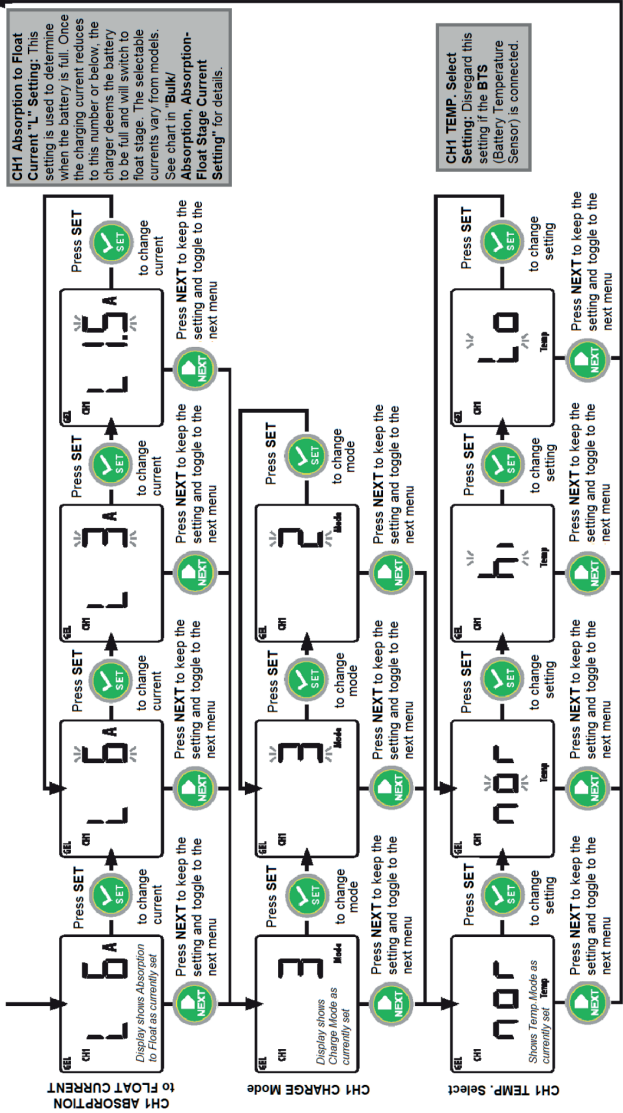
CH1 ABSORPTION to FLOAT CURRENT

GEL CH1 L 6 A
Display shows Absorption to Float as currently set

Press SET to change current

Press NEXT to keep the setting and toggle to the next menu

GEL CH1 L 6 A

Press SET to change current

Press NEXT to keep the setting and toggle to the next menu

GEL CH1 L 3 A

Press SET to change current

Press NEXT to keep the setting and toggle to the next menu

GEL CH1 L 1.5 A

Press SET to change current

Press NEXT to keep the setting and toggle to the next menu

CH1 Absorption to Float Current "L" Setting: This setting is used to determine when the battery is full. Once the charging current reduces to this number or below, the charger deems the battery to be full and will switch to float stage. The selectable currents vary from models. See chart in "Bulk/ Absorption- Absorption-Float Stage Current Setting" for details.

CH1 CHARGE Mode

GEL CH1 3 Mode
Display shows Charge Mode as currently set

Press SET to change mode

Press NEXT to keep the setting and toggle to the next menu

GEL CH1 3 Mode

Press SET to change mode

Press NEXT to keep the setting and toggle to the next menu

GEL CH1 2 Mode

Press SET to change mode

Press NEXT to keep the setting and toggle to the next menu

CH1 TEMP. Select

GEL CH1 nor
Shows Temp Mode as currently set

Press SET to change setting

Press NEXT to keep the setting and toggle to the next menu

GEL CH1 nor Temp

Press SET to change setting

Press NEXT to keep the setting and toggle to the next menu

GEL CH1 hi Temp

Press SET to change setting

Press NEXT to keep the setting and toggle to the next menu

GEL CH1 Lo Temp

Press SET to change setting

Press NEXT to keep the setting and toggle to the next menu

CH1 TEMP. Select Setting: Disregard this setting if the BTS (Battery Temperature Sensor) is connected.